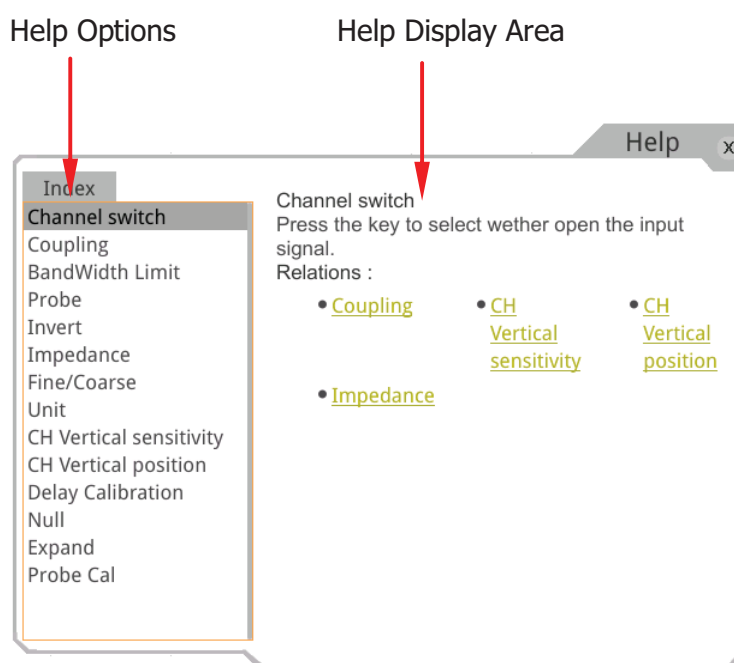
Help Options

Help Display Area

Help

x

Index

Channel switch
Coupling
BandWidth Limit
Probe
Invert
Impedance
Fine/Coarse
Unit
CH Vertical sensitivity
CH Vertical position
Delay Calibration
Null
Expand
Probe Cal

Channel switch
Press the key to select wether open the input signal.
Relations :

• Coupling
• CH Vertical sensitivity
• CH Vertical position
• Impedance